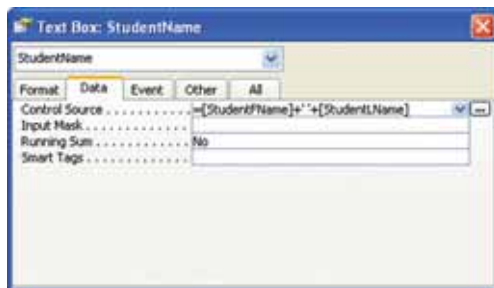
Text Box: StudentName

StudentName

Format | Data | Event | Other | All

Control Source . . . . . . . . . . . =[StudentFName]+' '+[StudentLName]
Input Mask . . . . . . . . . . . . .
Running Sum . . . . . . . . . . . No
Smart Tags . . . . . . . . . . . . .